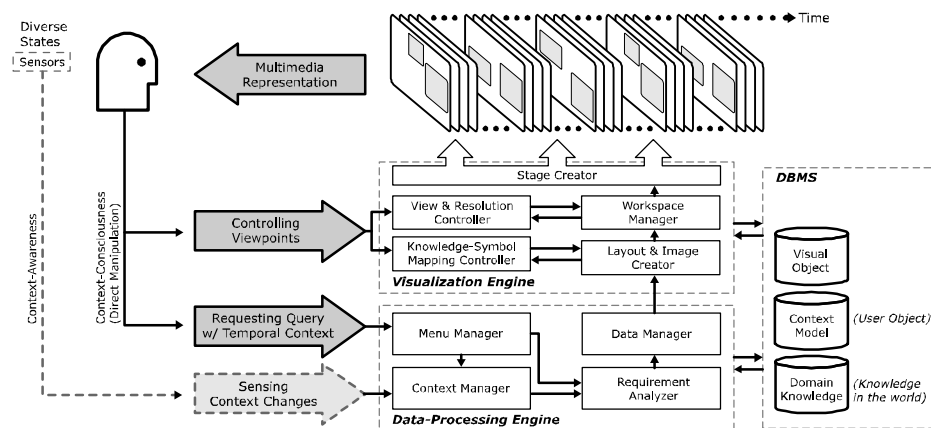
Diverse States

Sensors

Time

Multimedia Representation

Context-Awareness

Context-Consciousness (Direct Manipulation)

Stage Creator

DBMS

View & Resolution Controller

Workspace Manager

Controlling Viewpoints

Knowledge-Symbol Mapping Controller

Layout & Image Creator

Visual Object

Visualization Engine

Context Model

(User Object)

Requesting Query w/ Temporal Context

Menu Manager

Data Manager

Sensing Context Changes

Context Manager

Requirement Analyzer

Domain Knowledge

(Knowledge in the world)

Data-Processing Engine